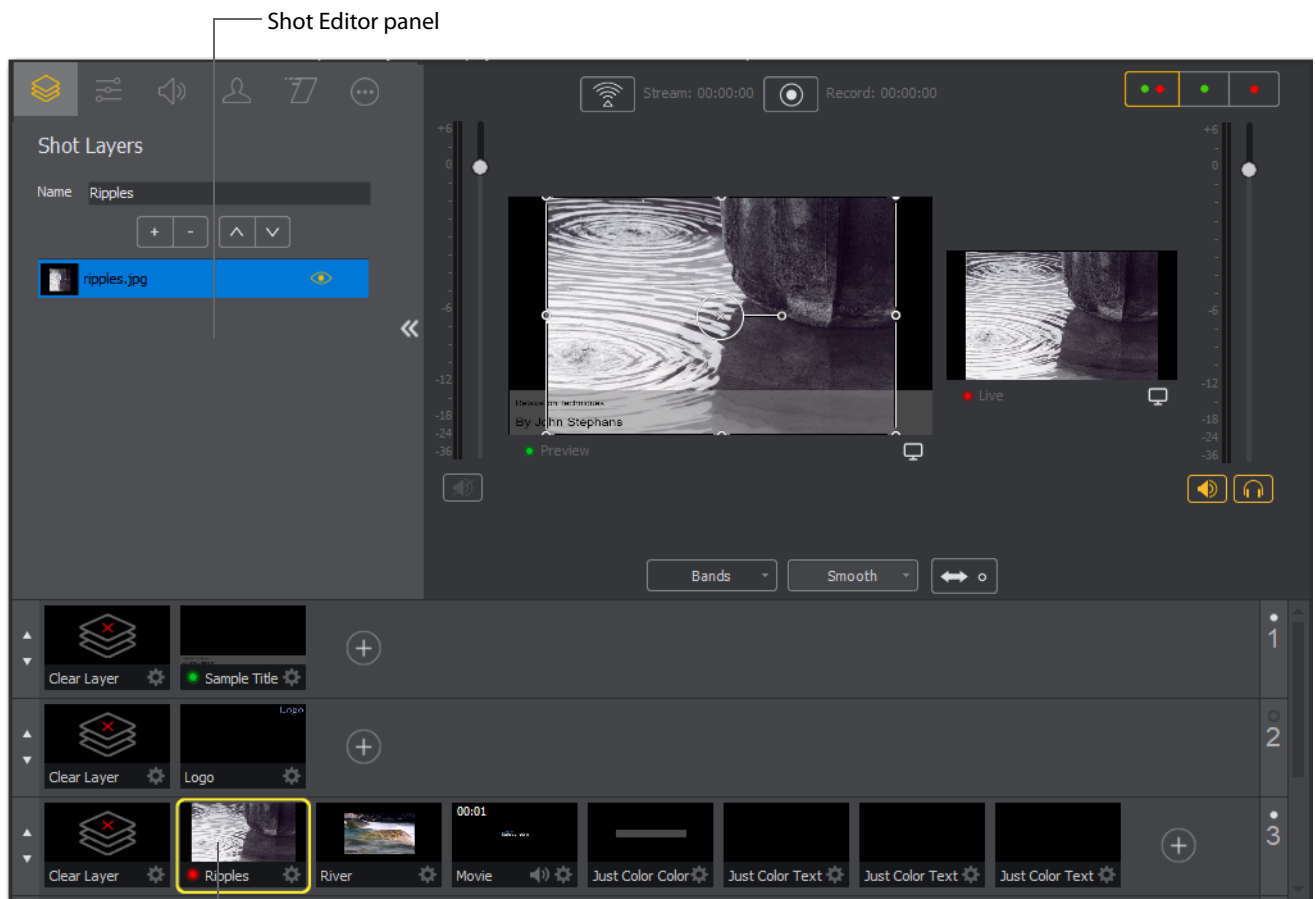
Shot Editor panel

Shot Layers

Name Ripples

+ -

ripples.jpg

Stream: 00:00:00 Record: 00:00:00

+6
0
-6
-12
-18
-24
-36

By John Stephans

Preview

Live

+6
0
-6
-12
-18
-24
-36

Bands Smooth

Clear Layer Sample Title

1

Clear Layer Logo

Logo

2

00:01

Clear Layer Ripples River Movie Just Color Color Just Color Text Just Color Text Just Color Text

3